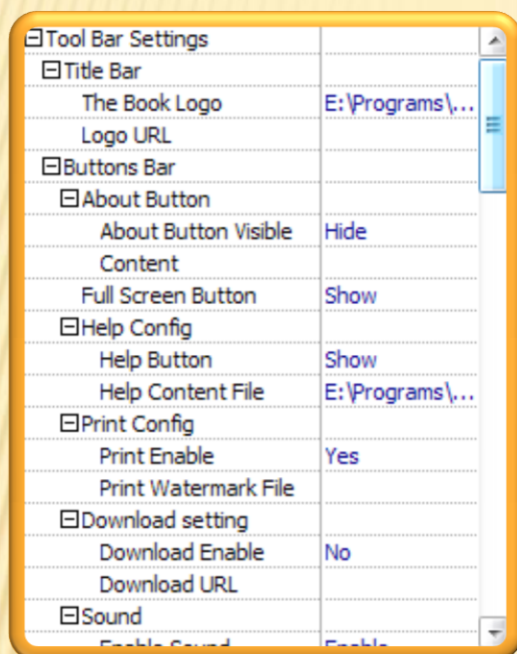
| | |
|---|---|
| ⊟Tool Bar Settings | |
| ⊟Title Bar | |
| The Book Logo | E:\Programs\... |
| Logo URL | |
| ⊟Buttons Bar | |
| ⊟About Button | |
| About Button Visible | Hide |
| Content | |
| Full Screen Button | Show |
| ⊟Help Config | |
| Help Button | Show |
| Help Content File | E:\Programs\... |
| ⊟Print Config | |
| Print Enable | Yes |
| Print Watermark File | |
| ⊟Download setting | |
| Download Enable | No |
| Download URL | |
| ⊟Sound | |
| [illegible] | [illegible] |